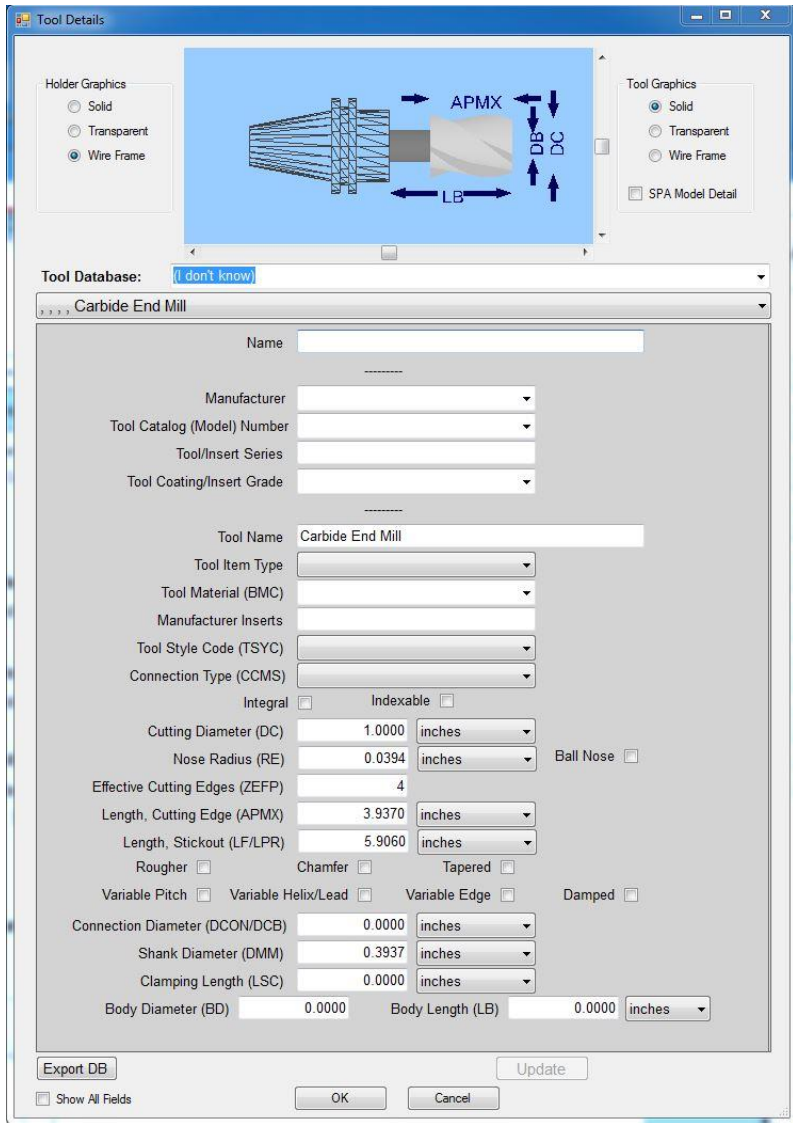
Tool Details

Holder Graphics
Solid
Transparent
Wire Frame

APMX
DB
DC
LB

Tool Graphics
Solid
Transparent
Wire Frame
SPA Model Detail

Tool Database: (I don't know)

, , , , Carbide End Mill

Name

---------

Manufacturer
Tool Catalog (Model) Number
Tool/Insert Series
Tool Coating/Insert Grade

---------

Tool Name Carbide End Mill
Tool Item Type
Tool Material (BMC)
Manufacturer Inserts
Tool Style Code (TSYC)
Connection Type (CCMS)
Integral Indexable
Cutting Diameter (DC) 1.0000 inches
Nose Radius (RE) 0.0394 inches Ball Nose
Effective Cutting Edges (ZEFP) 4
Length, Cutting Edge (APMX) 3.9370 inches
Length, Stickout (LF/LPR) 5.9060 inches
Rougher Chamfer Tapered
Variable Pitch Variable Helix/Lead Variable Edge Damped
Connection Diameter (DCON/DCB) 0.0000 inches
Shank Diameter (DMM) 0.3937 inches
Clamping Length (LSC) 0.0000 inches
Body Diameter (BD) 0.0000 Body Length (LB) 0.0000 inches

Export DB
Update
Show All Fields
OK
Cancel